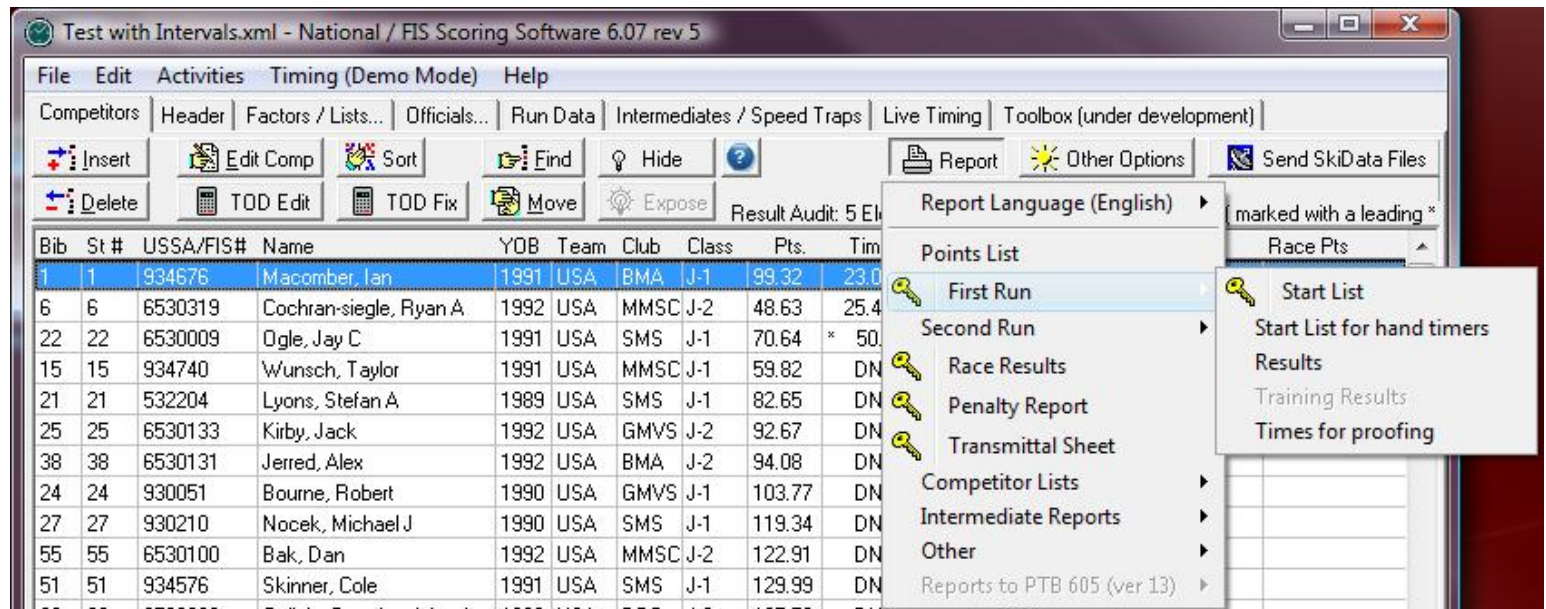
Test with Intervals.xml - National / FIS Scoring Software 6.07 rev 5

File Edit Activities Timing (Demo Mode) Help

Competitors | Header | Factors / Lists... | Officials... | Run Data | Intermediates / Speed Traps | Live Timing | Toolbox (under development)

Insert | Edit Comp | Sort | Find | Hide | Report | Other Options | Send SkiData Files

Delete | TOD Edit | TOD Fix | Move | Expose | Result Audit: 5 El | marked with a leading *

| Bib | St # | USSA/FIS# | Name | YOB | Team | Club | Class | Pts. | Tim |
|---|---|---|---|---|---|---|---|---|---|
| 1 | 1 | 934676 | Macomber, Ian | 1991 | USA | BMA | J-1 | 99.32 | 23.0 |
| 6 | 6 | 6530319 | Cochran-siegle, Ryan A | 1992 | USA | MMSC | J-2 | 48.63 | 25.4 |
| 22 | 22 | 6530009 | Ogle, Jay C | 1991 | USA | SMS | J-1 | 70.64 | * 50. |
| 15 | 15 | 934740 | Wunsch, Taylor | 1991 | USA | MMSC | J-1 | 59.82 | DN |
| 21 | 21 | 532204 | Lyons, Stefan A | 1989 | USA | SMS | J-1 | 82.65 | DN |
| 25 | 25 | 6530133 | Kirby, Jack | 1992 | USA | GMVS | J-2 | 92.67 | DN |
| 38 | 38 | 6530131 | Jerred, Alex | 1992 | USA | BMA | J-2 | 94.08 | DN |
| 24 | 24 | 930051 | Bourne, Robert | 1990 | USA | GMVS | J-1 | 103.77 | DN |
| 27 | 27 | 930210 | Nocek, Michael J | 1990 | USA | SMS | J-1 | 119.34 | DN |
| 55 | 55 | 6530100 | Bak, Dan | 1992 | USA | MMSC | J-2 | 122.91 | DN |
| 51 | 51 | 934576 | Skinner, Cole | 1991 | USA | SMS | J-1 | 129.99 | DN |

Race Pts

Report Language (English)
Points List
First Run
Second Run
Race Results
Penalty Report
Transmittal Sheet
Competitor Lists
Intermediate Reports
Other
Reports to PTB 605 (ver 13)

Start List
Start List for hand timers
Results
Training Results
Times for proofing